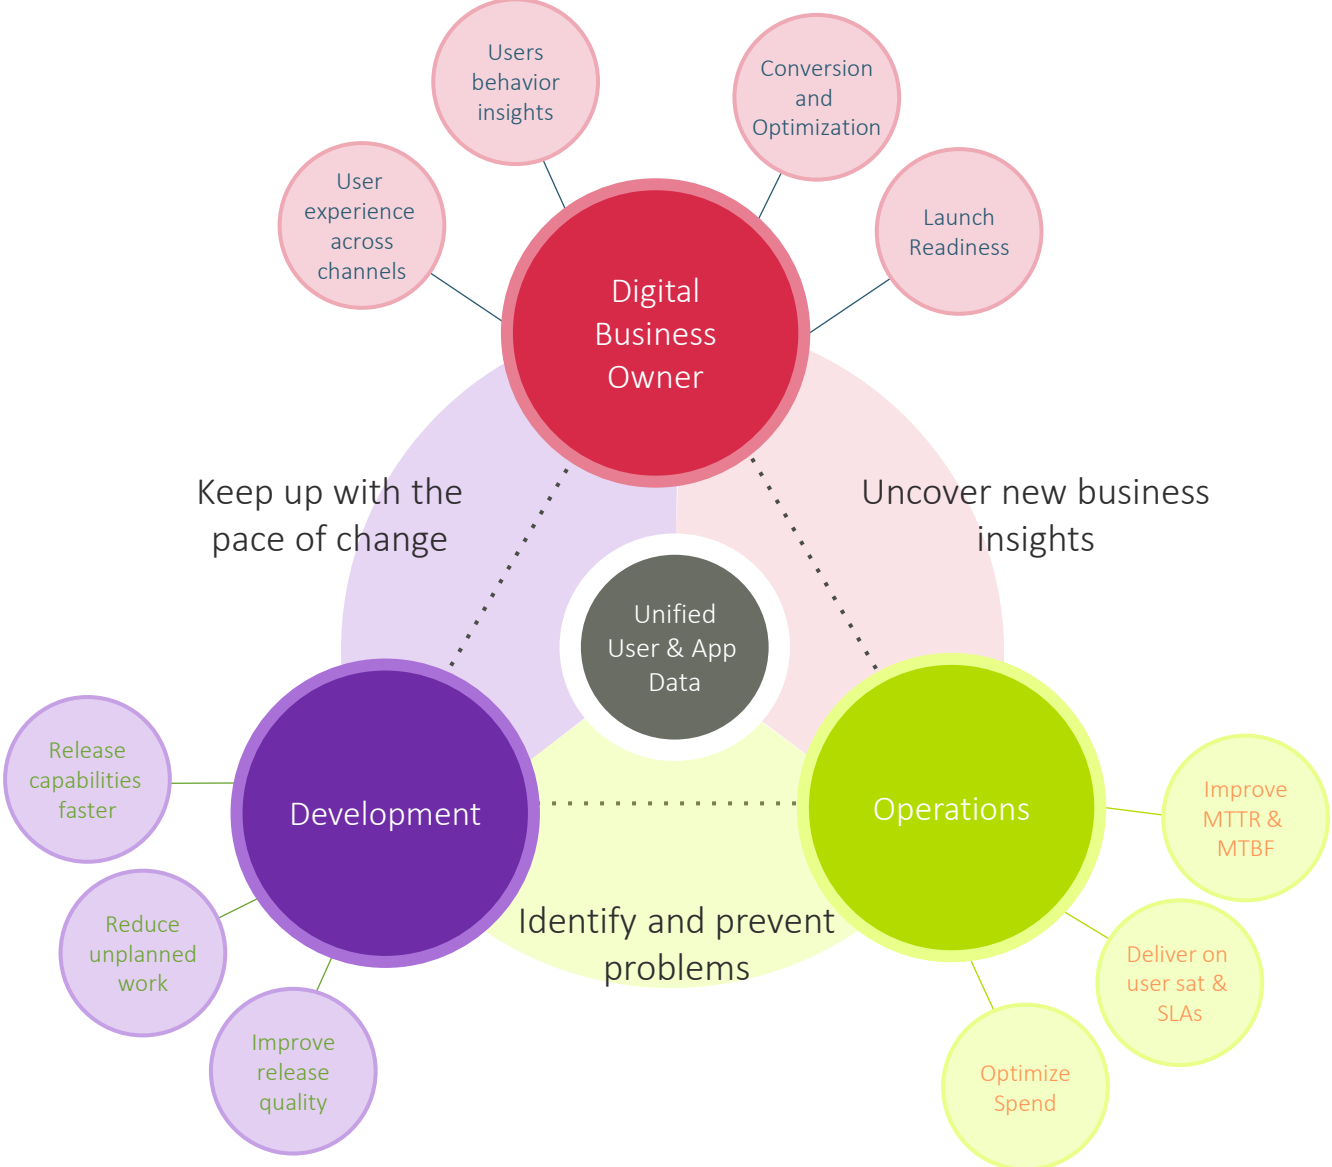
Users behavior insights

Conversion and Optimization

User experience across channels

Launch Readiness

Digital Business Owner

Keep up with the pace of change

Uncover new business insights

Unified User & App Data

Release capabilities faster

Development

Operations

Improve MTTR & MTBF

Reduce unplanned work

Identify and prevent problems

Deliver on user sat & SLAs

Improve release quality

Optimize Spend